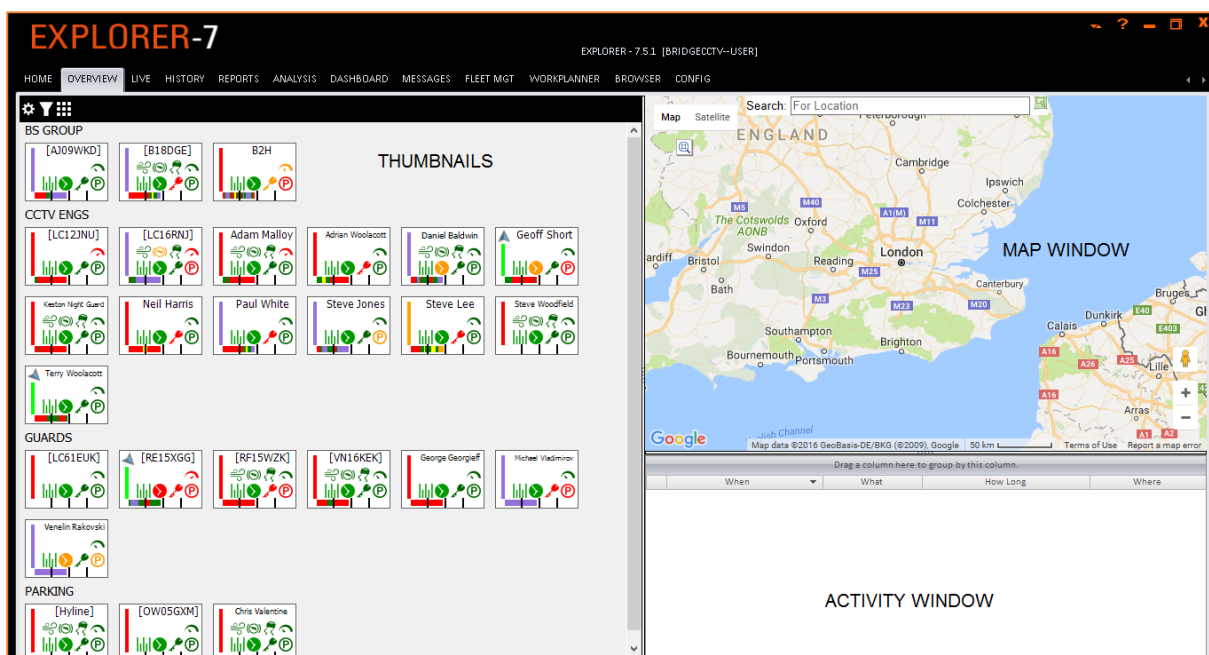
EXPLORER-7

EXPLORER - 7.5.1 [BRIDGECCTV--USER]

HOME OVERVIEW LIVE HISTORY REPORTS ANALYSIS DASHBOARD MESSAGES FLEET MGT WORKPLANNER BROWSER CONFIG

BS GROUP

[AJ09WKD] [B18DGE] B2H

THUMBNAILS

CCTV ENGS

[LC12JNU] [LC16RNJ] Adam Malloy Adrian Woolacott Daniel Baldwin Geoff Short

Keston Night Guard Neil Harris Paul White Steve Jones Steve Lee Steve Woodfield

Terry Woolacott

GUARDS

[LC61EUK] [RE15XGG] [RF15WZK] [VN16KEK] George Georgieff Michael Vladimirov

Venelin Rakovski

PARKING

[Hyline] [OW05GXM] Chris Valentine

Search: For Location

Map Satellite

ENGLAND Peterborough Cambridge Ipswich Colchester The Cotswolds AONB Oxford Swindon London Bristol Reading Bath Canterbury Southampton Brighton Bournemouth Portsmouth Dunkirk Calais Bruges Lille Arras English Channel M40 M5 M11 A1(M) M4 M25 M3 M23 M20 E40 E403 A16 A26 A25 A2

MAP WINDOW

Google Map data ©2016 GeoBasis-DE/BKG (©2009), Google 50 km Terms of Use Report a map error

Drag a column here to group by this column.

| When | What | How Long | Where |
|---|---|---|---|

ACTIVITY WINDOW